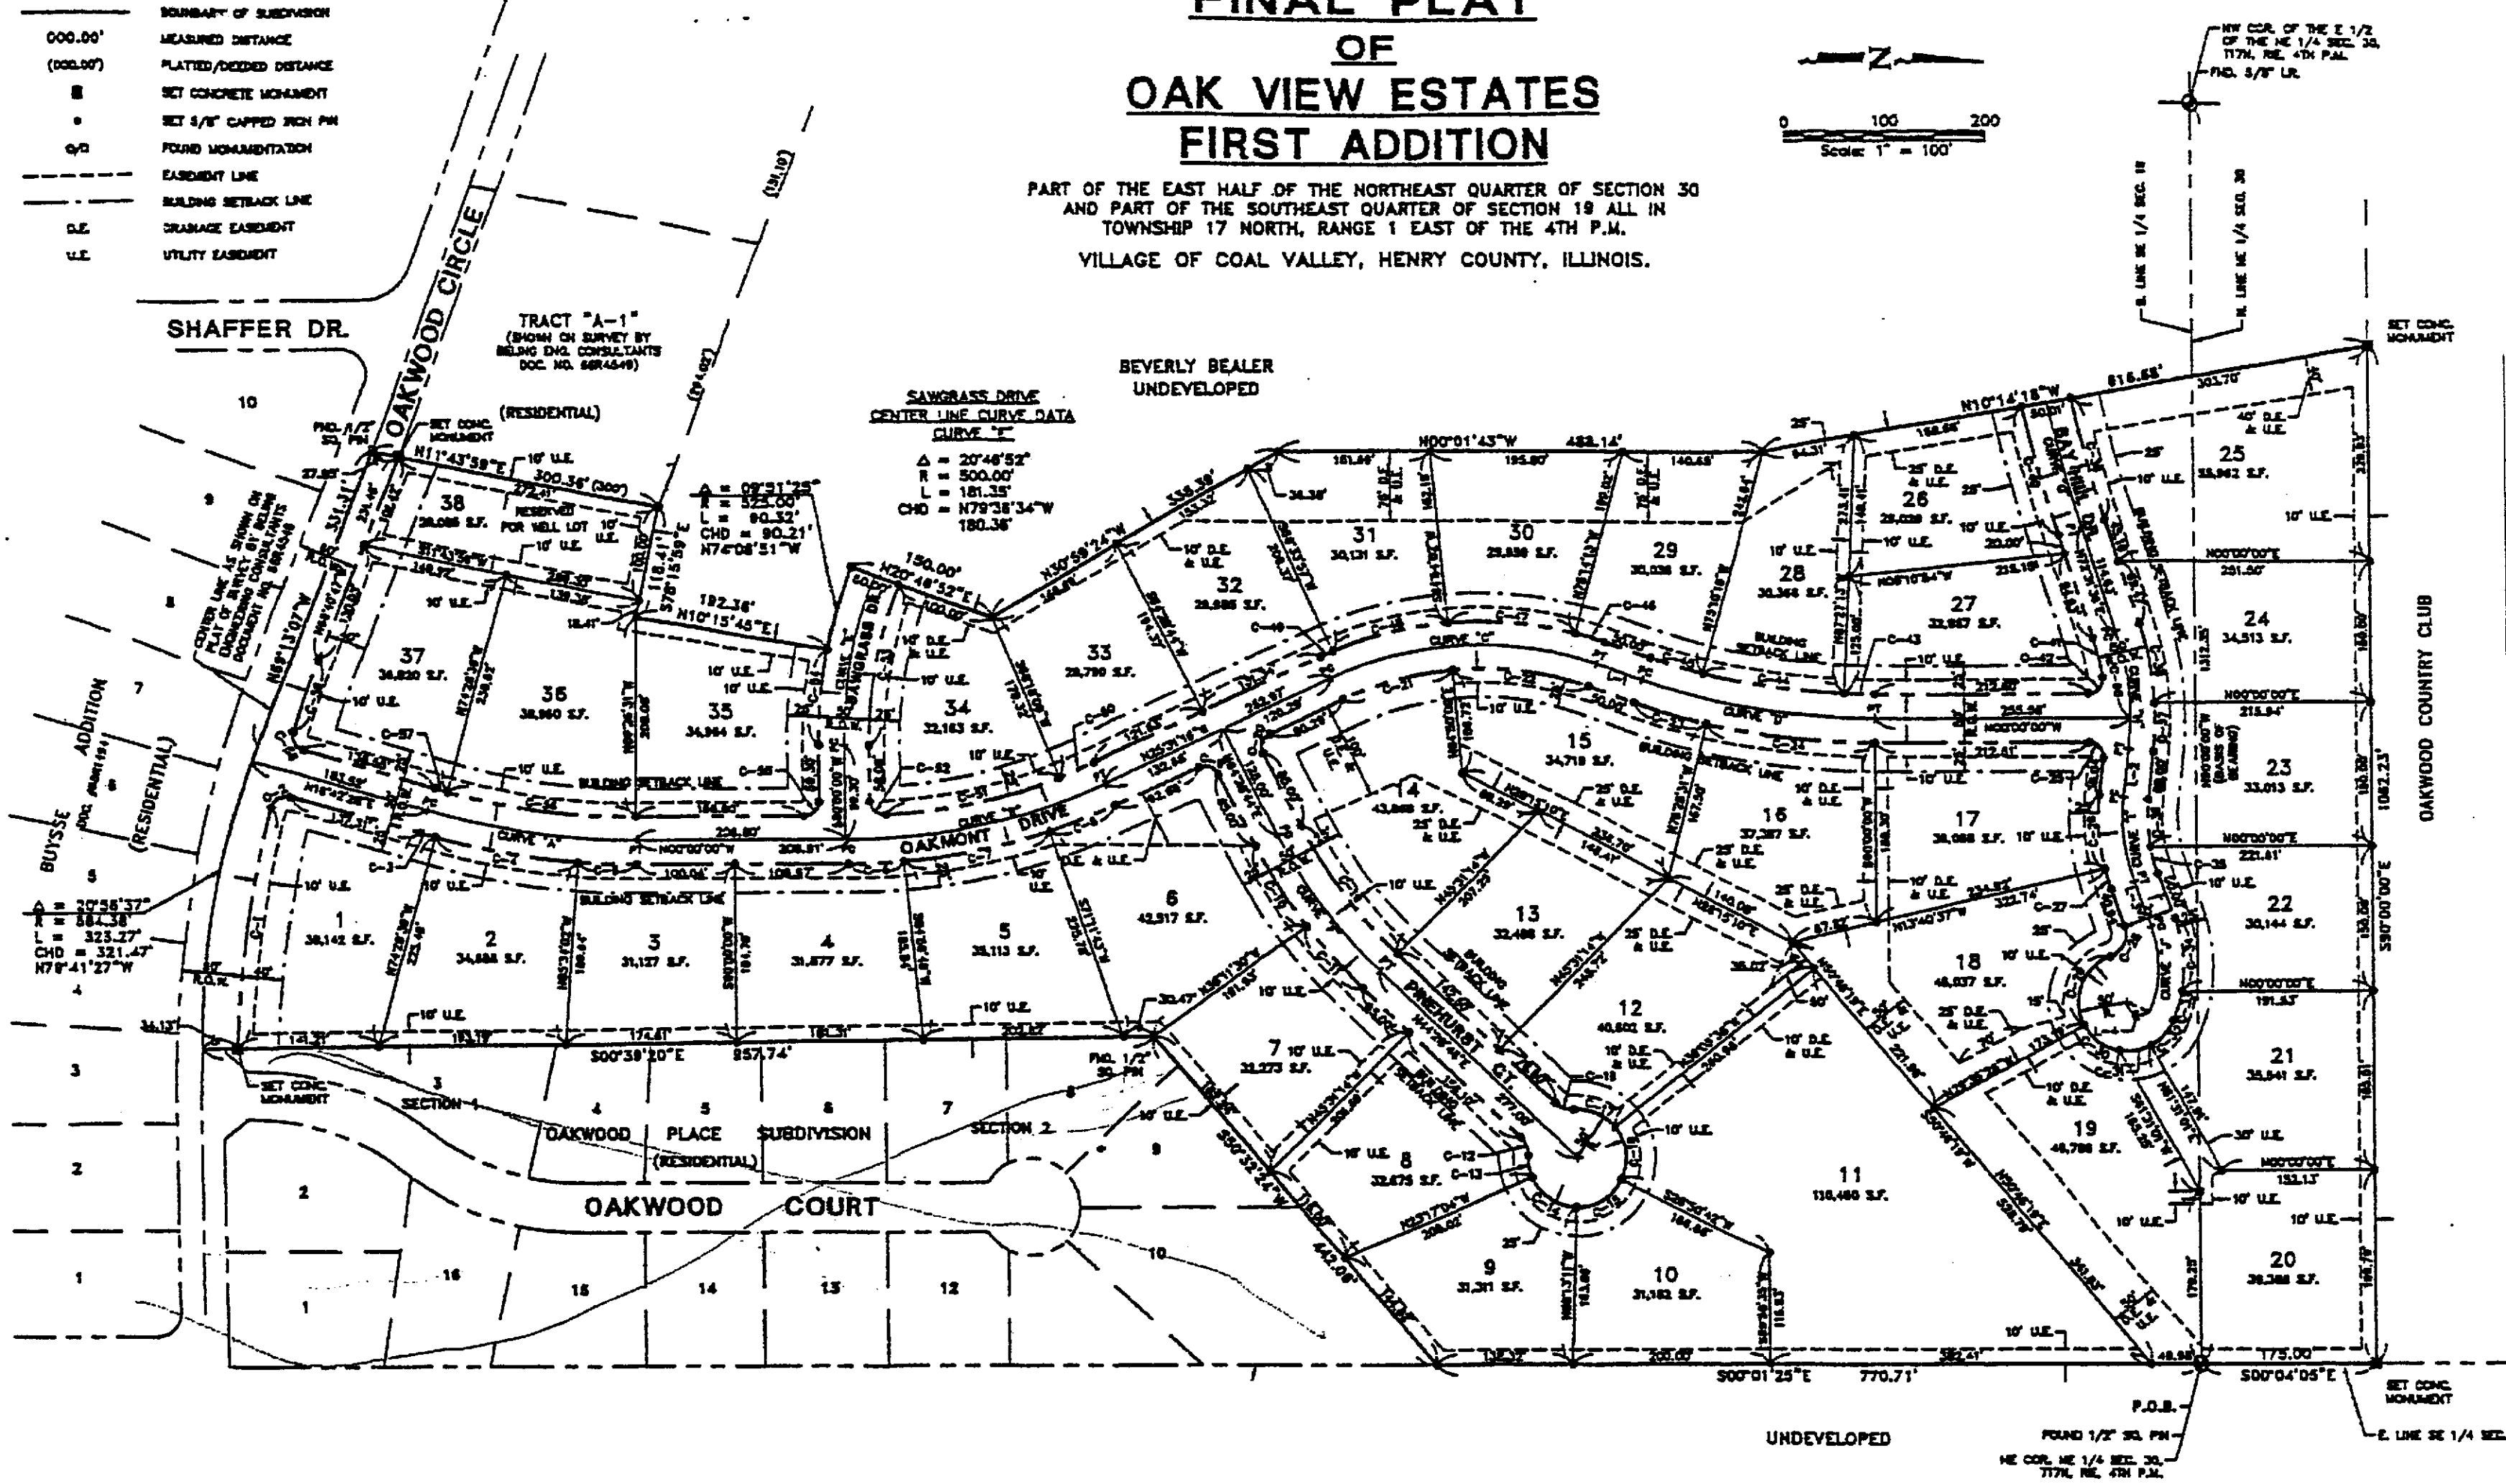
BOUNDARY OF SUBDIVISION
000.00' MEASURED DISTANCE
(000.00') PLATTED/DEEDED DISTANCE
SET CONCRETE MONUMENT
SET 5/8" CAPPED IRON PIN
FOUND MONUMENTATION
EASEMENT LINE
BUILDING SETBACK LINE
D.E. DRAINAGE EASEMENT
U.E. UTILITY EASEMENT

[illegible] PLAT
OF
OAK VIEW ESTATES
FIRST ADDITION

PART OF THE EAST HALF OF THE NORTHEAST QUARTER OF SECTION 30 AND PART OF THE SOUTHEAST QUARTER OF SECTION 19 ALL IN TOWNSHIP 17 NORTH, RANGE 1 EAST OF THE 4TH P.M.
VILLAGE OF COAL VALLEY, HENRY COUNTY, ILLINOIS.

N

0 100 200
Scale: 1" = 100'

NW COR. OF THE E 1/2 OF THE NE 1/4 SEC. 30, T17N, R1E, 4TH P.M.
FND. 5/8" I.P.

S. LINE SE 1/4 SEC. 19
N. LINE NE 1/4 SEC. 30

SET CONC. MONUMENT

SHAFFER DR.
OAKWOOD CIRCLE
TRACT "A-1" (SHOWN ON SURVEY BY BELING ENG. CONSULTANTS DOC. NO. 98R4649)
(RESIDENTIAL)
BEVERLY BEALER UNDEVELOPED

SAWGRASS DRIVE CENTER LINE CURVE DATA CURVE "E"
$\Delta$ = 20°46'52"
R = 500.00'
L = 181.35'
CHD = N79°38'34"W 180.36'

$\Delta$ = 09°31'25"
R = 325.00'
L = 90.32'
CHD = 90.21'
N74°08'51"W

$\Delta$ = 20°58'37"
R = 884.38'
L = 323.27'
CHD = 321.47'
N78°41'27"W

RESERVED FOR WELL LOT
CENTER LINE AS SHOWN ON PLAT OF SURVEY BY BELING CONSULTANTS DOCUMENT NO. 98R4649

N11°43'59"E 300.36' (300') N20°48'52"E 150.00' N30°59'24"W 336.39' N00°01'43"W 482.14' N10°14'18"W 616.58'
192.38' N10°15'45"E S78°15'59"E N89°13'07"W

1 38,142 S.F.
2 34,686 S.F.
3 31,127 S.F.
4 31,877 S.F.
5 35,113 S.F.
6 42,517 S.F.
7 33,273 S.F.
8 32,675 S.F.
9 31,311 S.F.
10 31,182 S.F.
11 118,460 S.F.
12 40,602 S.F.
13 32,466 S.F.
14 43,668 S.F.
15 34,718 S.F.
16 37,387 S.F.
17 38,088 S.F.
18 46,037 S.F.
19 48,788 S.F.
20 38,388 S.F.
21 35,841 S.F.
22 30,144 S.F.
23 33,013 S.F.
24 34,513 S.F.
25 33,962 S.F.
26 29,039 S.F.
27 33,987 S.F.
28 30,368 S.F.
29 30,038 S.F.
30 29,836 S.F.
31 30,131 S.F.
32 29,686 S.F.
33 29,790 S.F.
34 32,163 S.F.
35 34,964 S.F.
36 38,960 S.F.
37 34,830 S.F.
38 28,085 S.F.

OAKMONT DRIVE
SAWGRASS DR.
PINEHURST CT.
CURVE "A" CURVE "B" CURVE "C" CURVE "D" CURVE "F"
BUILDING SETBACK LINE
10' U.E. 10' D.E. & U.E. 25' D.E. & U.E. 40' D.E. & U.E.

S00°38'20"E 957.74'
S00°01'25"E 770.71'
S00°04'05"E
N00°00'00"E
OAKWOOD COUNTRY CLUB
S90°00'00"E 1062.23'

BUYSSE ADDITION DOC. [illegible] (RESIDENTIAL)
FND. 1/2" SQ. PIN
SET CONC. MONUMENT
SECTION 1
SECTION 2
OAKWOOD PLACE SUBDIVISION (RESIDENTIAL)
OAKWOOD COURT
UNDEVELOPED
P.O.B.
FOUND 1/2" SQ. PIN
NE COR. NE 1/4 SEC. 30, T17N, R1E, 4TH P.M.
E. LINE SE 1/4 SEC.